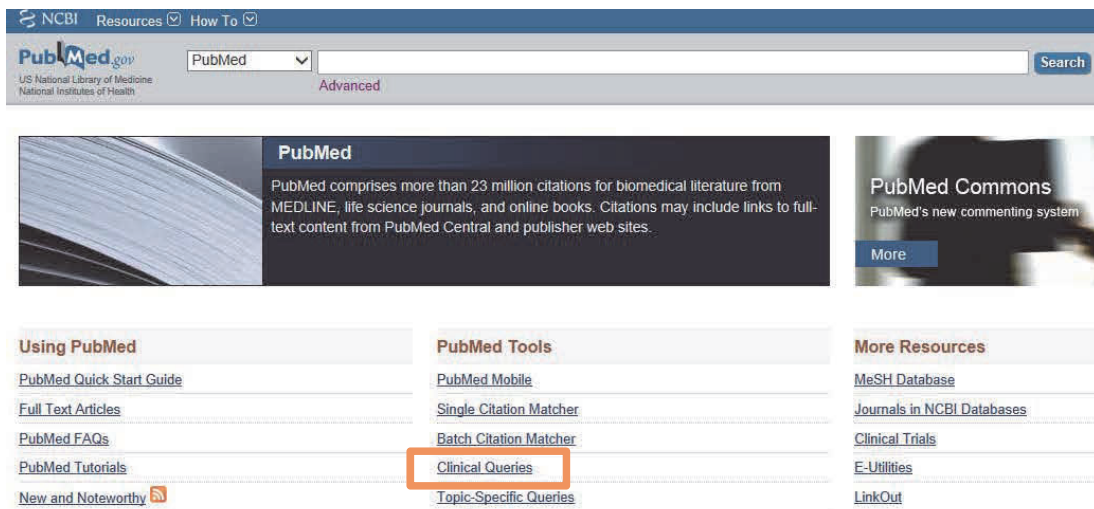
NCBI Resources How To

PubMed.gov
US National Library of Medicine
National Institutes of Health

PubMed
Advanced
Search

PubMed
PubMed comprises more than 23 million citations for biomedical literature from MEDLINE, life science journals, and online books. Citations may include links to full-text content from PubMed Central and publisher web sites.

PubMed Commons
PubMed's new commenting system
More

Using PubMed
PubMed Quick Start Guide
Full Text Articles
PubMed FAQs
PubMed Tutorials
New and Noteworthy

PubMed Tools
PubMed Mobile
Single Citation Matcher
Batch Citation Matcher
Clinical Queries
Topic-Specific Queries

More Resources
MeSH Database
Journals in NCBI Databases
Clinical Trials
E-Utilities
LinkOut